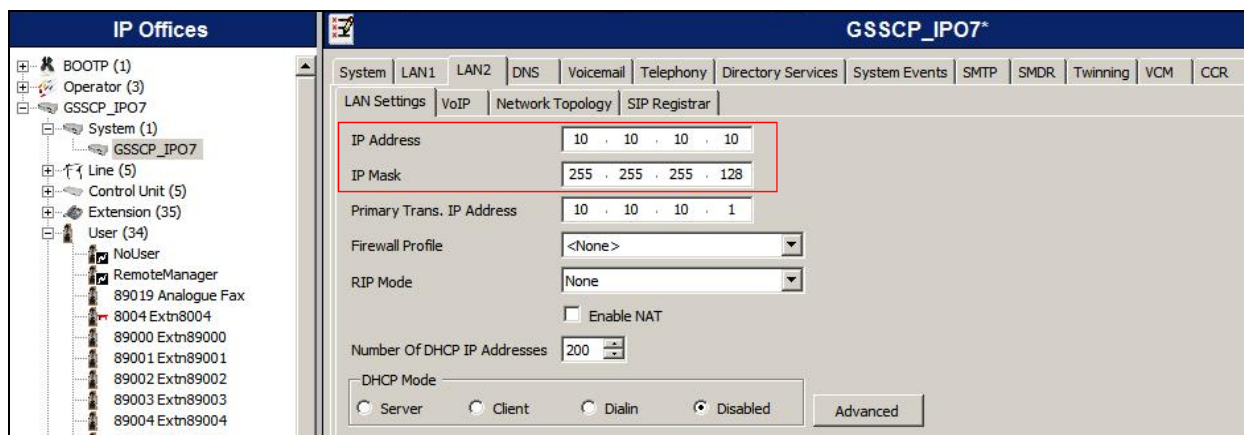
IP Offices

BOOTP (1)
Operator (3)
GSSCP_IPO7
System (1)
GSSCP_IPO7
Line (5)
Control Unit (5)
Extension (35)
User (34)
NoUser
RemoteManager
89019 Analogue Fax
8004 Extn8004
89000 Extn89000
89001 Extn89001
89002 Extn89002
89003 Extn89003
89004 Extn89004

GSSCP_IPO7*

System | LAN1 | LAN2 | DNS | Voicemail | Telephony | Directory Services | System Events | SMTP | SMDR | Twinning | VCM | CCR

LAN Settings | VoIP | Network Topology | SIP Registrar

IP Address 10 . 10 . 10 . 10
IP Mask 255 . 255 . 255 . 128
Primary Trans. IP Address 10 . 10 . 10 . 1
Firewall Profile <None>
RIP Mode None
Enable NAT
Number Of DHCP IP Addresses 200
DHCP Mode
Server Client Dialin Disabled
Advanced